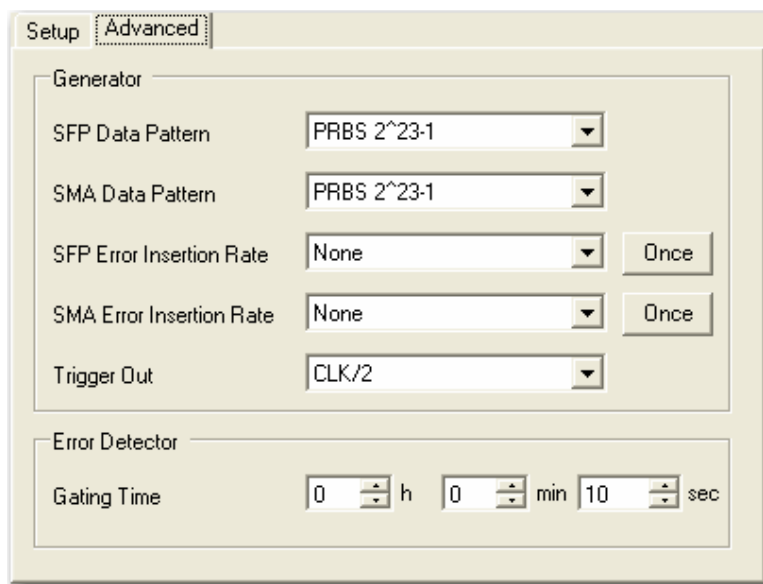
Setup Advanced

Generator

SFP Data Pattern PRBS 2^23-1

SMA Data Pattern PRBS 2^23-1

SFP Error Insertion Rate None Once

SMA Error Insertion Rate None Once

Trigger Out CLK/2

Error Detector

Gating Time 0 h 0 min 10 sec